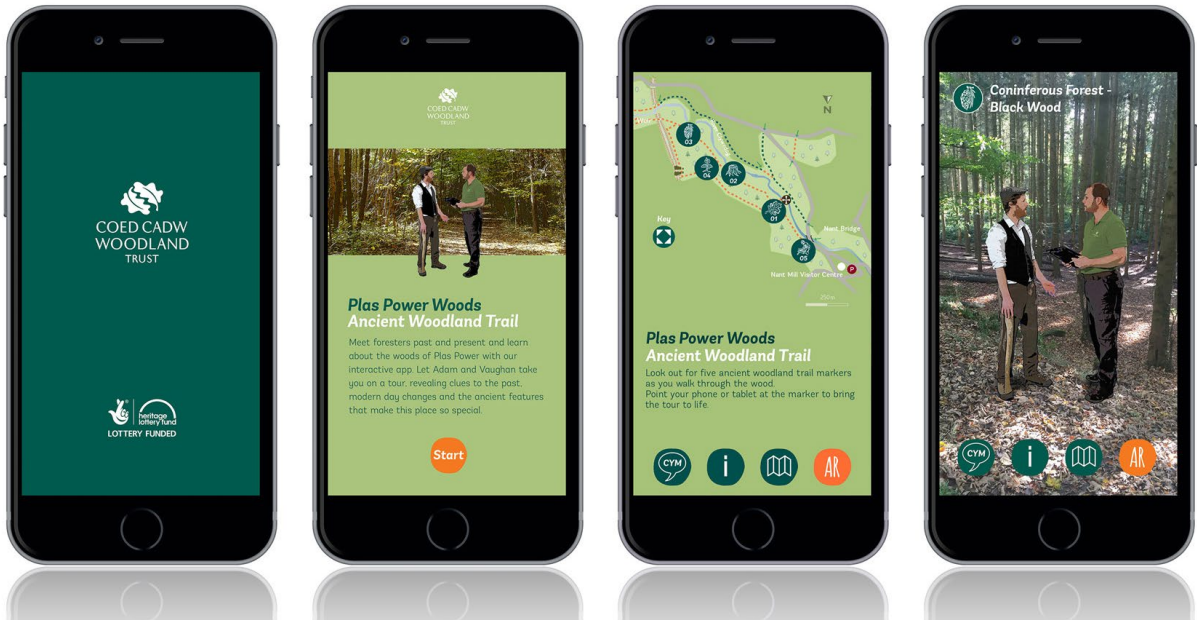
COED CADW
WOODLAND
TRUST

heritage lottery fund
LOTTERY FUNDED

COED CADW
WOODLAND
TRUST

Plas Power Woods
Ancient Woodland Trail

Meet foresters past and present and learn about the woods of Plas Power with our interactive app. Let Adam and Vaughan take you on a tour, revealing clues to the past, modern day changes and the ancient features that make this place so special.

Start

N

03
04
02
01
05

Key

Nant Bridge
Nant Mill Visitor Centre
P
250m

Plas Power Woods
Ancient Woodland Trail

Look out for five ancient woodland trail markers as you walk through the wood.
Point your phone or tablet at the marker to bring the tour to life.

CYM
i
AR

Coniferous Forest -
Black Wood

CYM
i
AR